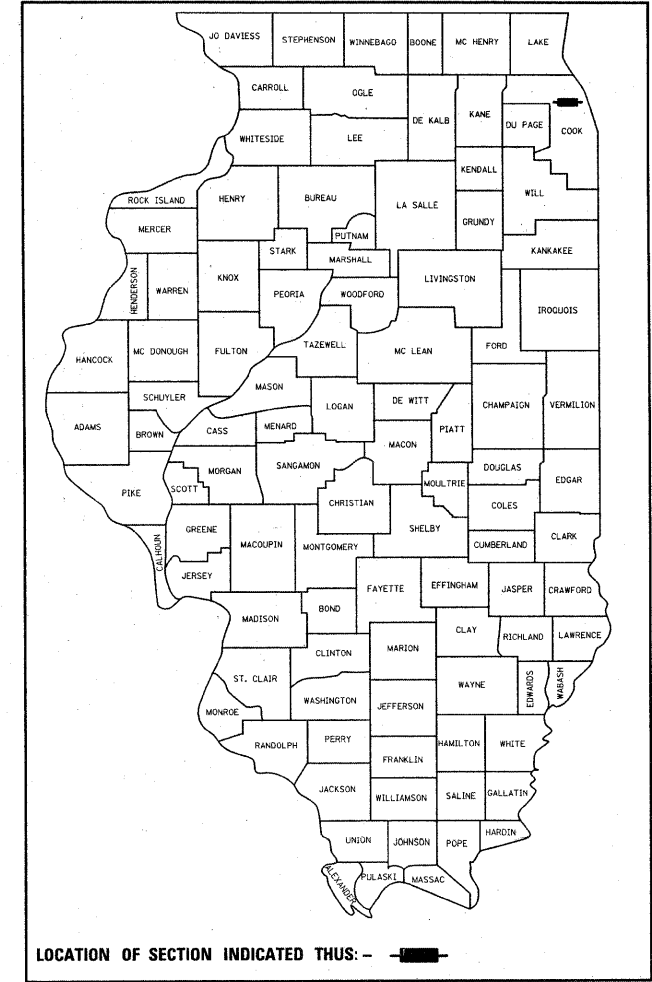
JO DAVIESS
STEPHENSON
WINNEBAGO
BOONE
MC HENRY
LAKE
CARROLL
OGLE
DE KALB
KANE
DU PAGE
COOK
WHITESIDE
LEE
KENDALL
WILL
ROCK ISLAND
HENRY
BUREAU
LA SALLE
GRUNDY
MERCER
PUTNAM
STARK
MARSHALL
KANKAKEE
HENDERSON
WARREN
KNOX
PEORIA
WOODFORD
LIVINGSTON
IROQUOIS
HANCOCK
MC DONOUGH
FULTON
TAZEWELL
MC LEAN
FORD
MASON
SCHUYLER
LOGAN
DE WITT
CHAMPAIGN
VERMILION
ADAMS
BROWN
CASS
MENARD
PIATT
MACON
MORGAN
SANGAMON
DOUGLAS
EDGAR
PIKE
SCOTT
MOULTRIE
CHRISTIAN
COLES
SHELBY
GREENE
CLARK
CALHOUN
MACOUPIN
MONTGOMERY
CUMBERLAND
JERSEY
FAYETTE
EFFINGHAM
JASPER
CRAWFORD
MADISON
BOND
CLAY
RICHLAND
LAWRENCE
CLINTON
MARION
ST. CLAIR
WAYNE
EDWARDS
WABASH
WASHINGTON
JEFFERSON
MONROE
RANDOLPH
PERRY
HAMILTON
WHITE
FRANKLIN
JACKSON
WILLIAMSON
SALINE
GALLATIN
HARDIN
UNION
JOHNSON
POPE
ALEXANDER
PULASKI
MASSAC

LOCATION OF SECTION INDICATED THUS:-